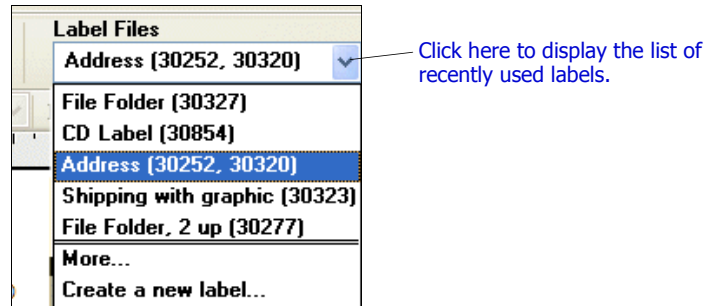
Label Files

Address (30252, 30320)

Click here to display the list of recently used labels.

File Folder (30327)
CD Label (30854)
Address (30252, 30320)
Shipping with graphic (30323)
File Folder, 2 up (30277)
More...
Create a new label...